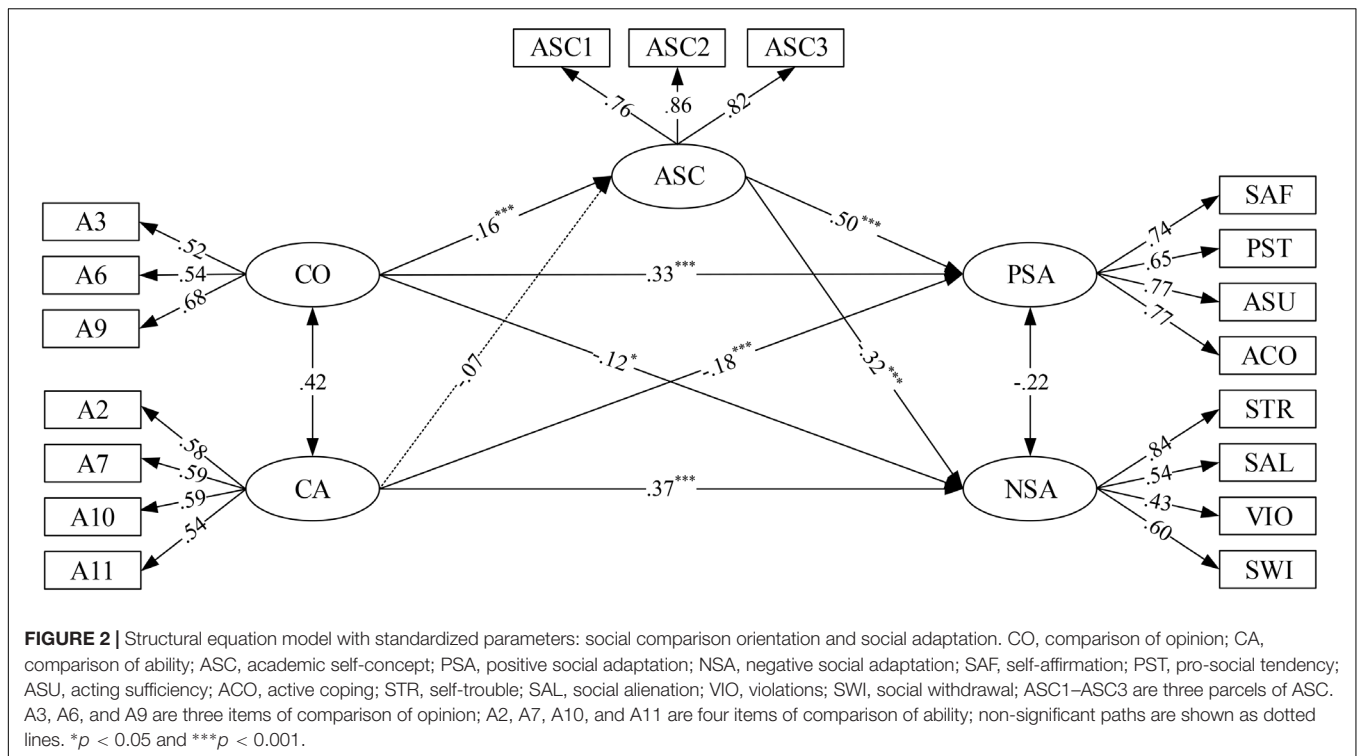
ASC1 ASC2 ASC3

.76 .86 .82

ASC

A3
A6
A9

.52
.54
.68

CO

.16***

.50***

.33***

PSA

SAF
PST
ASU
ACO

.74
.65
.77
.77

.42

.07

.12*

-.18***

.32***

-.22

A2
A7
A10
A11

.58
.59
.59
.54

CA

.37***

NSA

STR
SAL
VIO
SWI

.84
.54
.43
.60

**FIGURE 2 |** Structural equation model with standardized parameters: social comparison orientation and social adaptation. CO, comparison of opinion; CA, comparison of ability; ASC, academic self-concept; PSA, positive social adaptation; NSA, negative social adaptation; SAF, self-affirmation; PST, pro-social tendency; ASU, acting sufficiency; ACO, active coping; STR, self-trouble; SAL, social alienation; VIO, violations; SWI, social withdrawal; ASC1–ASC3 are three parcels of ASC. A3, A6, and A9 are three items of comparison of opinion; A2, A7, A10, and A11 are four items of comparison of ability; non-significant paths are shown as dotted lines. $*p < 0.05$ and $***p < 0.001$.